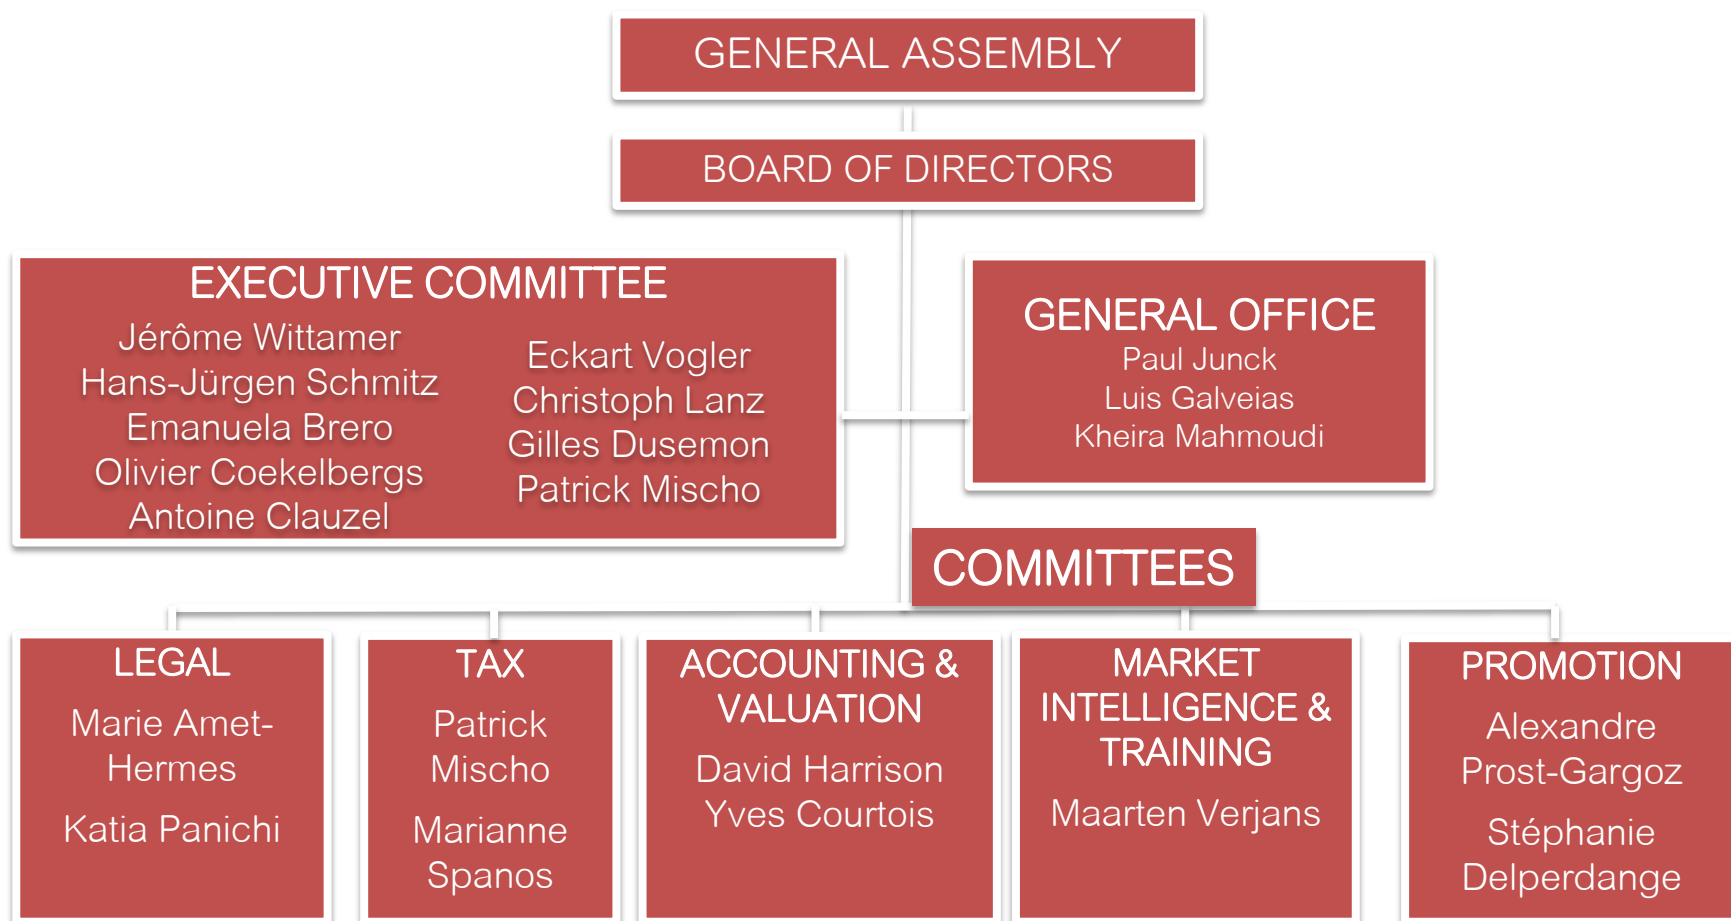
GENERAL ASSEMBLY

BOARD OF DIRECTORS

EXECUTIVE COMMITTEE

Jérôme Wittamer
Hans-Jürgen Schmitz
Emanuela Brero
Olivier Coekelbergs
Antoine Clauzel

Eckart Vogler
Christoph Lanz
Gilles Dusemon
Patrick Mischo

GENERAL OFFICE
Paul Junck
Luis Galveias
Kheira Mahmoudi

COMMITTEES

LEGAL
Marie Amet-Hermes
Katia Panichi

TAX
Patrick Mischo
Marianne Spanos

ACCOUNTING & VALUATION
David Harrison
Yves Courtois

MARKET INTELLIGENCE & TRAINING
Maarten Verjans

PROMOTION
Alexandre Prost-Gargoz
Stéphanie Delperdange